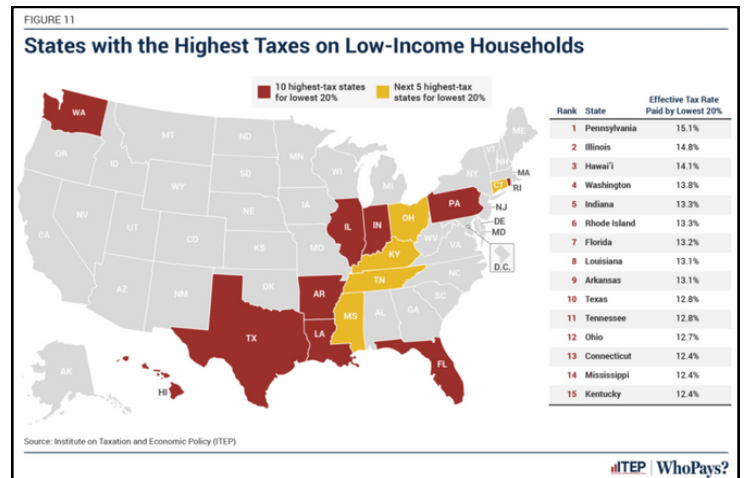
FIGURE 11

States with the Highest Taxes on Low-Income Households

10 highest-tax states for lowest 20%

Next 5 highest-tax states for lowest 20%

WA, MT, ND, MN, OR, ID, SD, WI, MI, WY, NE, IA, NV, UT, CO, IL, IN, OH, PA, NY, VT, NH, ME, MA, RI, CT, NJ, DE, MD, D.C., CA, KS, MO, KY, WV, VA, AZ, NM, OK, AR, TN, NC, SC, MS, AL, GA, TX, LA, FL, AK, HI

| Rank | State | Effective Tax Rate Paid by Lowest 20% |
|---|---|---|
| 1 | Pennsylvania | 15.1% |
| 2 | Illinois | 14.8% |
| 3 | Hawai'i | 14.1% |
| 4 | Washington | 13.8% |
| 5 | Indiana | 13.3% |
| 6 | Rhode Island | 13.3% |
| 7 | Florida | 13.2% |
| 8 | Louisiana | 13.1% |
| 9 | Arkansas | 13.1% |
| 10 | Texas | 12.8% |
| 11 | Tennessee | 12.8% |
| 12 | Ohio | 12.7% |
| 13 | Connecticut | 12.4% |
| 14 | Mississippi | 12.4% |
| 15 | Kentucky | 12.4% |

Source: Institute on Taxation and Economic Policy (ITEP)

ITEP | WhoPays?